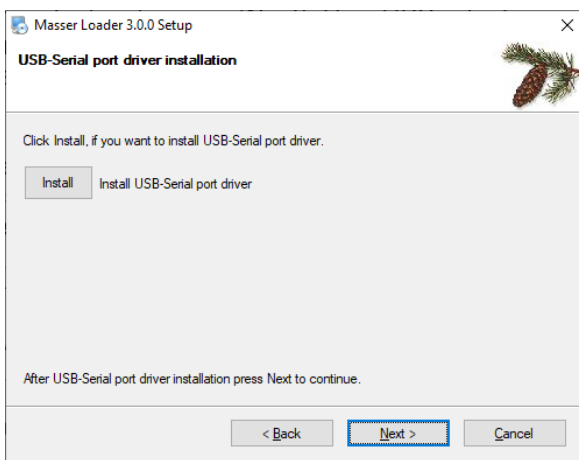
Masser Loader 3.0.0 Setup

×

USB-Serial port driver installation

Click Install, if you want to install USB-Serial port driver.

Install

Install USB-Serial port driver

After USB-Serial port driver installation press Next to continue.

< Back

Next >

Cancel